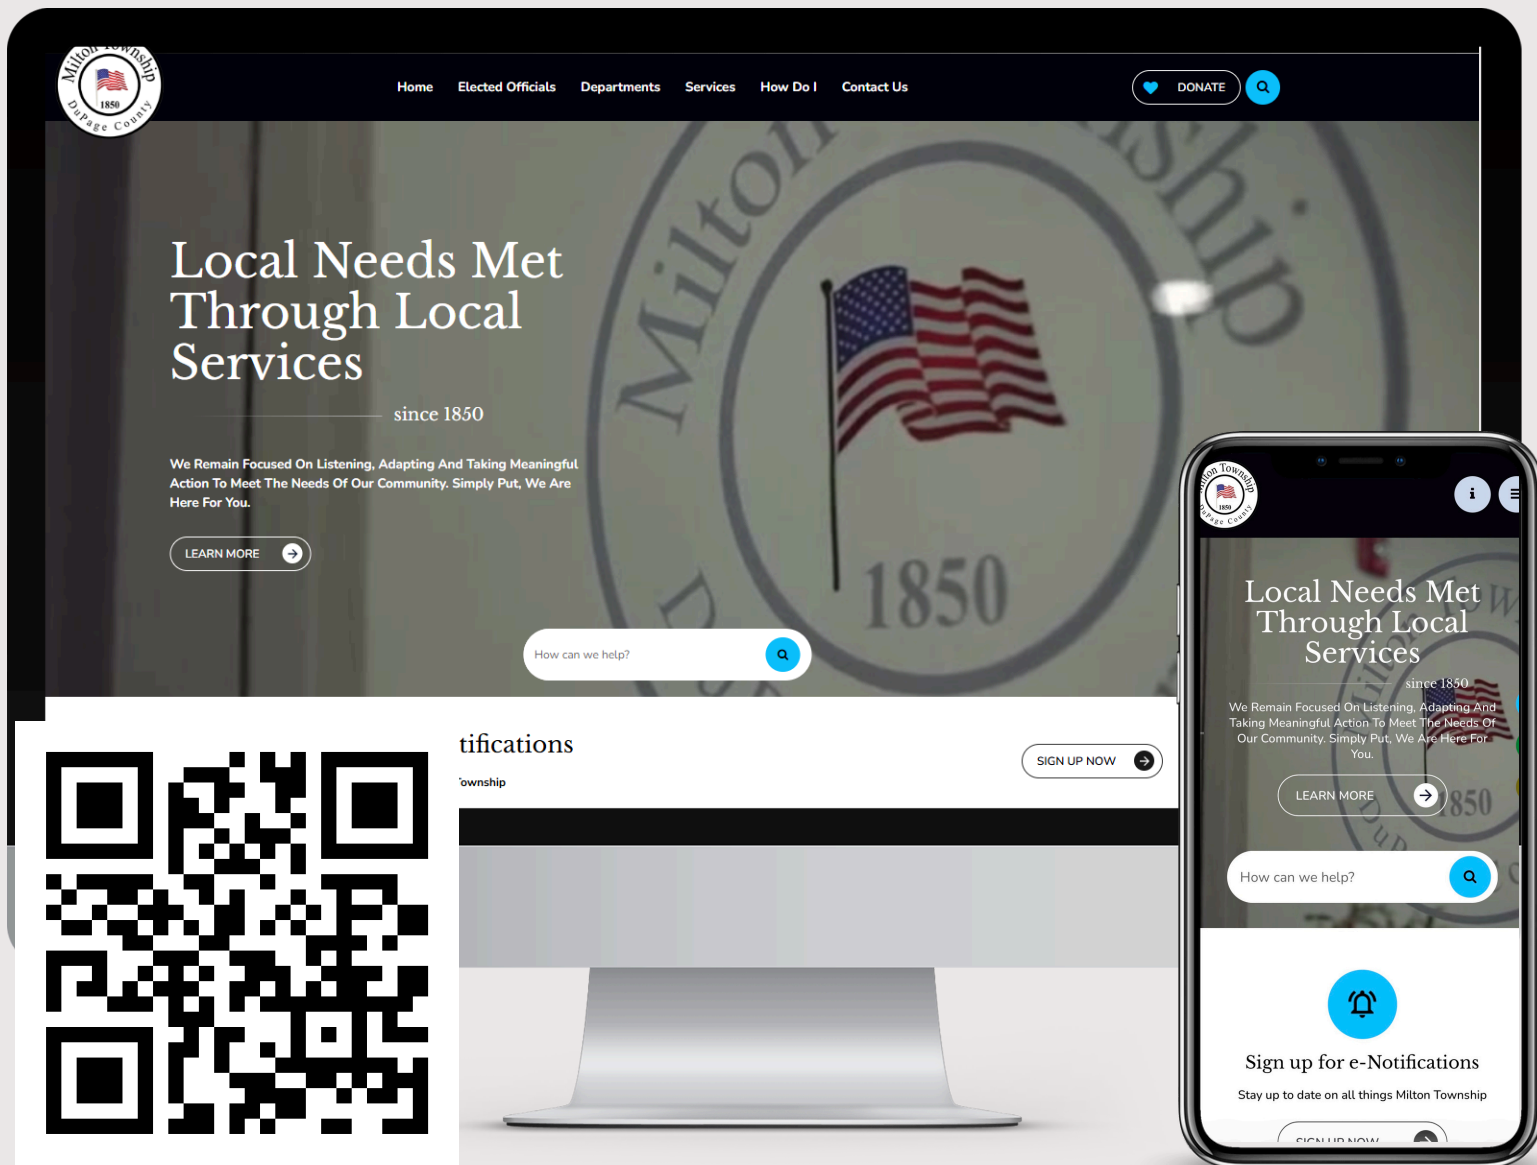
Milton Township 1850 DuPage County

Home Elected Officials Departments Services How Do I Contact Us

DONATE

Local Needs Met Through Local Services

since 1850

We Remain Focused On Listening, Adapting And Taking Meaningful Action To Meet The Needs Of Our Community. Simply Put, We Are Here For You.

LEARN MORE

How can we help?

tifications

'ownship

SIGN UP NOW

Milton Township 1850 DuPage County

Local Needs Met Through Local Services

since 1850

We Remain Focused On Listening, Adapting And Taking Meaningful Action To Meet The Needs Of Our Community. Simply Put, We Are Here For You.

LEARN MORE

How can we help?

Sign up for e-Notifications

Stay up to date on all things Milton Township

SIGN UP NOW